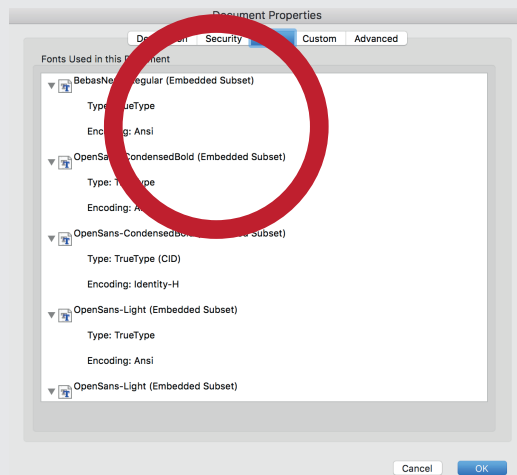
Document Properties

De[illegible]n | Security | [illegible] | Custom | Advanced

Fonts Used in this D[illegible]ment

BebasNe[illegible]egular (Embedded Subset)

Type: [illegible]ueType

Encoding: Ansi

OpenSan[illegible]CondensedBold (Embedded Subset)

Type: Tr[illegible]ype

Encoding: A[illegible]

OpenSans-CondensedBo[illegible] Subset)

Type: TrueType (CID)

Encoding: Identity-H

OpenSans-Light (Embedded Subset)

Type: TrueType

Encoding: Ansi

OpenSans-Light (Embedded Subset)

Cancel

OK